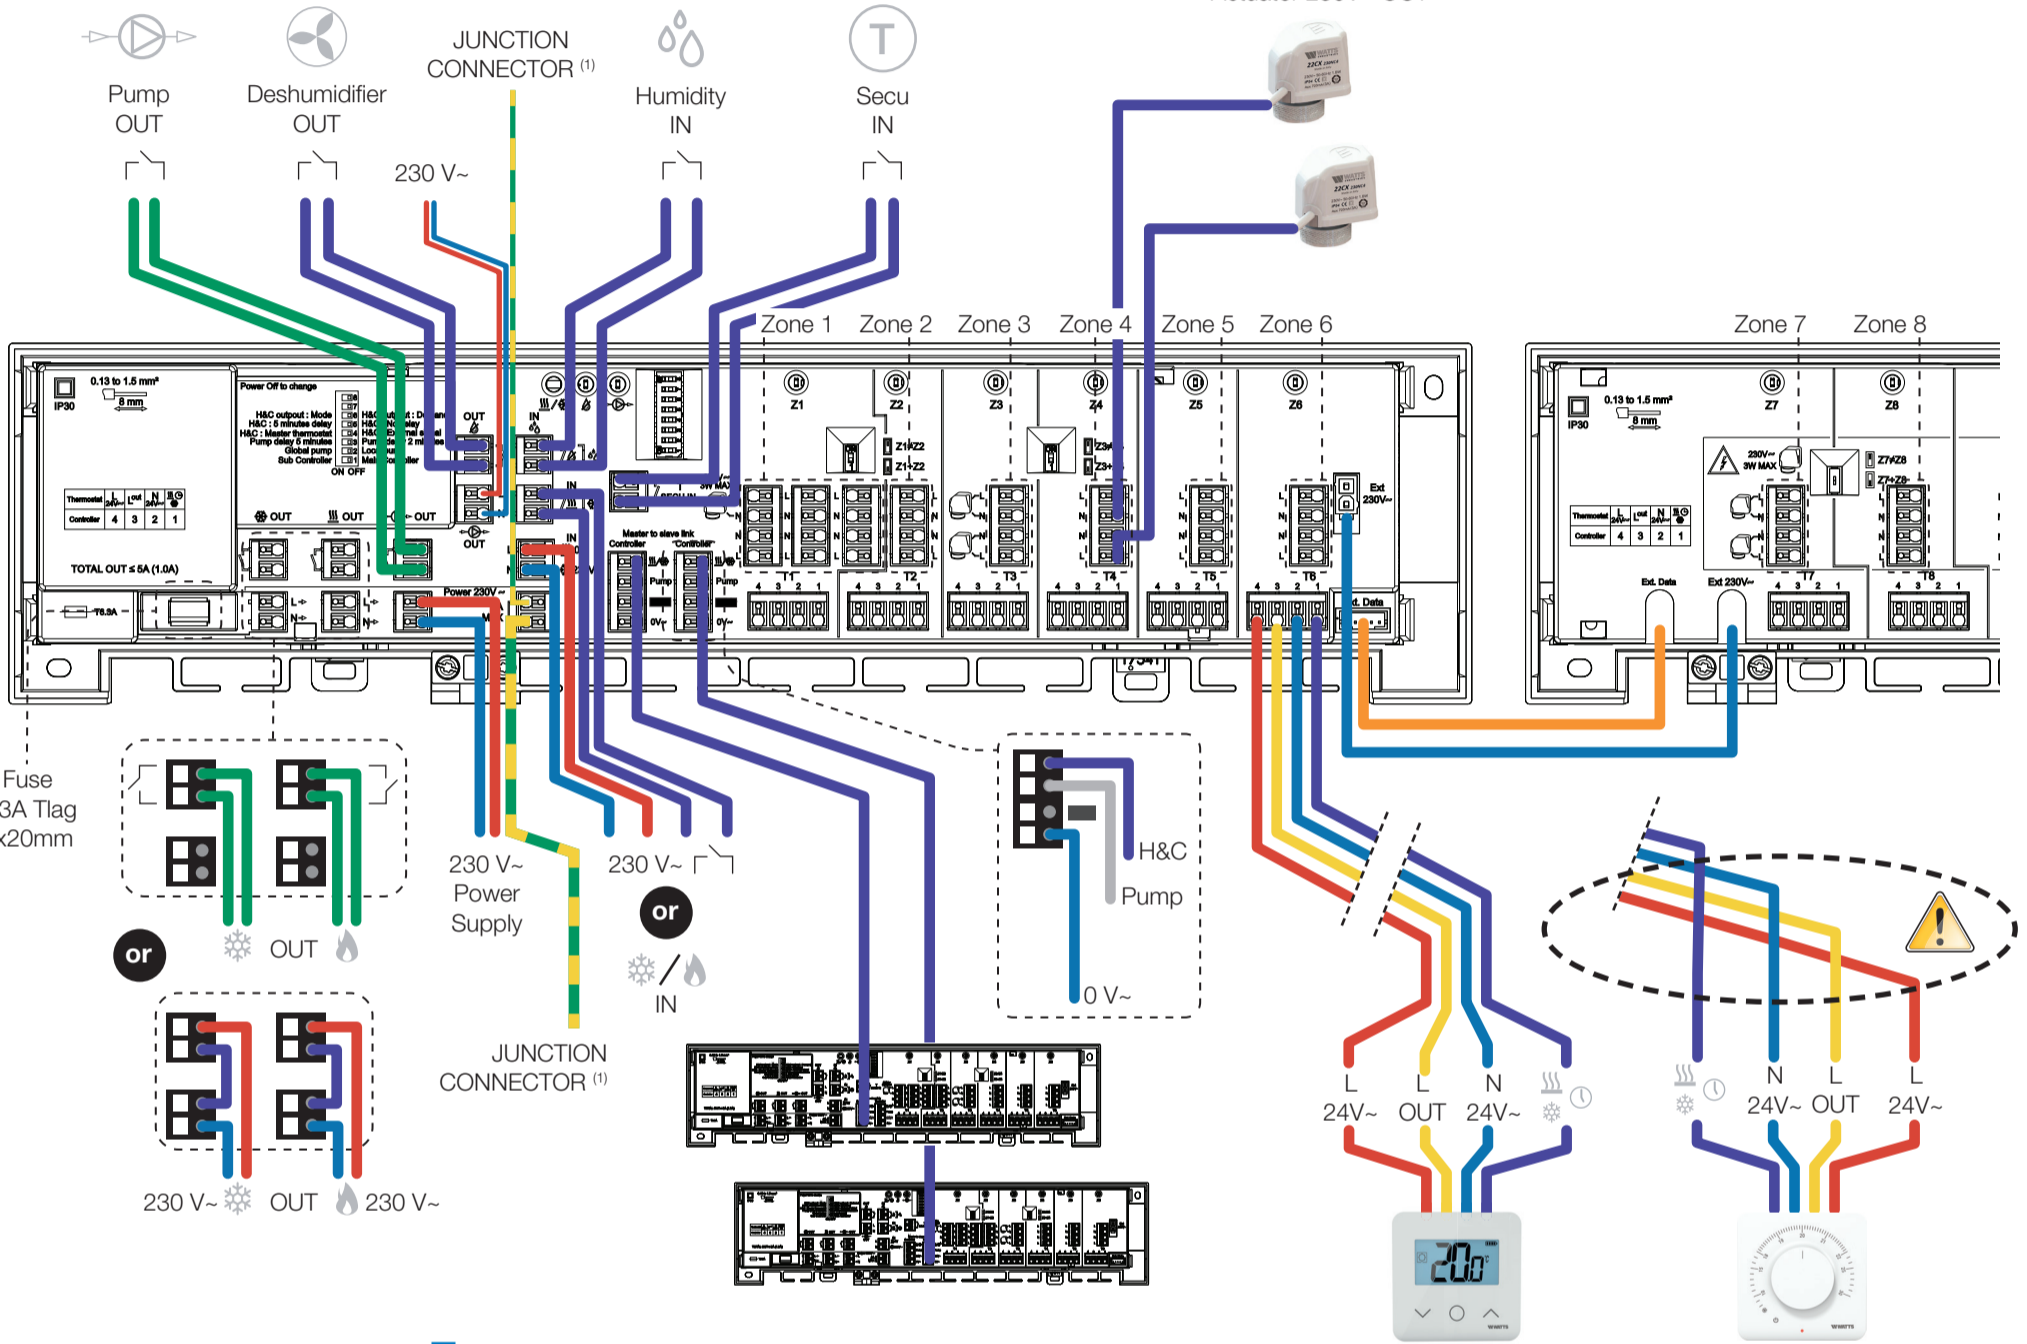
Pump
OUT

Deshumidifier
OUT

JUNCTION
CONNECTOR $^{(1)}$

230 V~

Humidity
IN

Secu
IN

Zone 1 Zone 2 Zone 3 Zone 4 Zone 5 Zone 6

Zone 7 Zone 8

IP30
0.13 to 1.5 mm²
8 mm

Power Off to change
H&C outpout : Mode
H&C : 5 minutes delay
H&C : Master thermostat
Pump delay 5 minutes
Global pump
Sub Controller
ON OFF

| Thermostat | 24V~ | L out | N 24V~ | |
|---|---|---|---|---|
| Controller | 4 | 3 | 2 | 1 |

TOTAL OUT ≤ 5A (1.0A)

OUT OUT OUT

T6.3A

Power 230V~

Master to slave link
Controller "Controller"

Pump
0V~

Z1 Z2 Z3 Z4 Z5 Z6
Z1+Z2
Z3+Z4
T1 T2 T3 T4 T5 T6
4 3 2 1
Ext 230V~
Ext. Data

IP30
0.13 to 1.5 mm²
8 mm
230V~ 3W MAX
Z7 Z8
Z7+Z8
T7 T8

| Thermostat | 24V~ | L out | N 24V~ | |
|---|---|---|---|---|
| Controller | 4 | 3 | 2 | 1 |

Ext. Data Ext 230V~

Fuse
3A Tlag
x20mm

or

OUT

230 V~ OUT 230 V~

230 V~
Power
Supply

230 V~

or

IN

JUNCTION
CONNECTOR $^{(1)}$

H&C
Pump
0 V~

L 24V~
L OUT
N 24V~

N 24V~
L OUT
L 24V~

20.0